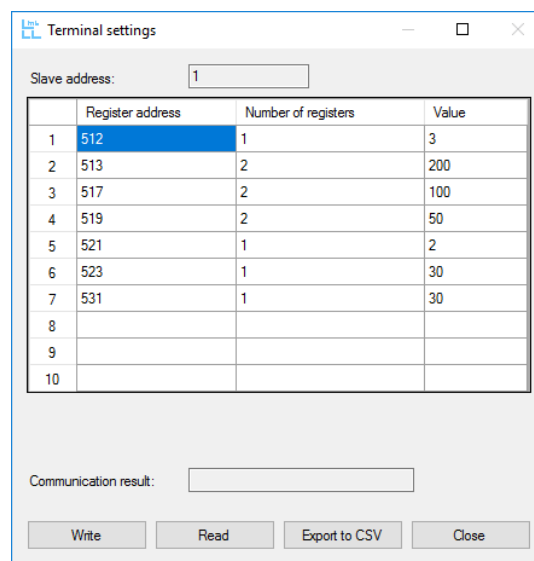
Terminal settings

Slave address: 1

| | Register address | Number of registers | Value |
|---|---|---|---|
| 1 | 512 | 1 | 3 |
| 2 | 513 | 2 | 200 |
| 3 | 517 | 2 | 100 |
| 4 | 519 | 2 | 50 |
| 5 | 521 | 1 | 2 |
| 6 | 523 | 1 | 30 |
| 7 | 531 | 1 | 30 |
| 8 | | | |
| 9 | | | |
| 10 | | | |

Communication result:

Write Read Export to CSV Close